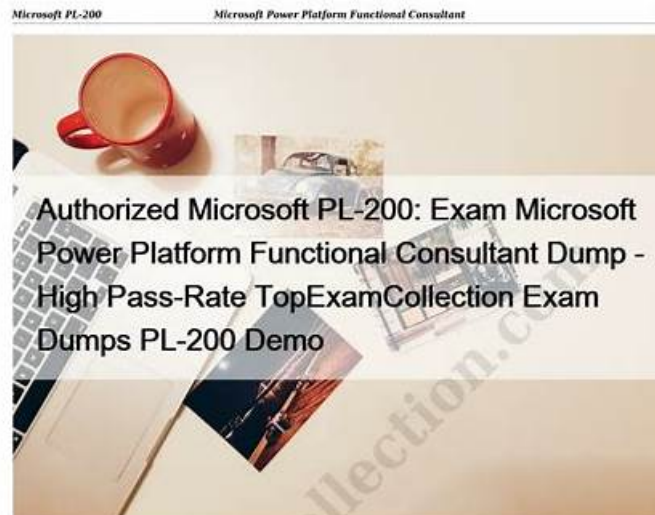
Microsoft PL-200 Microsoft Power Platform Functional Consultant

Authorized Microsoft PL-200: Exam Microsoft Power Platform Functional Consultant Dump - High Pass-Rate TopExamCollection Exam Dumps PL-200 Demo

llection.co